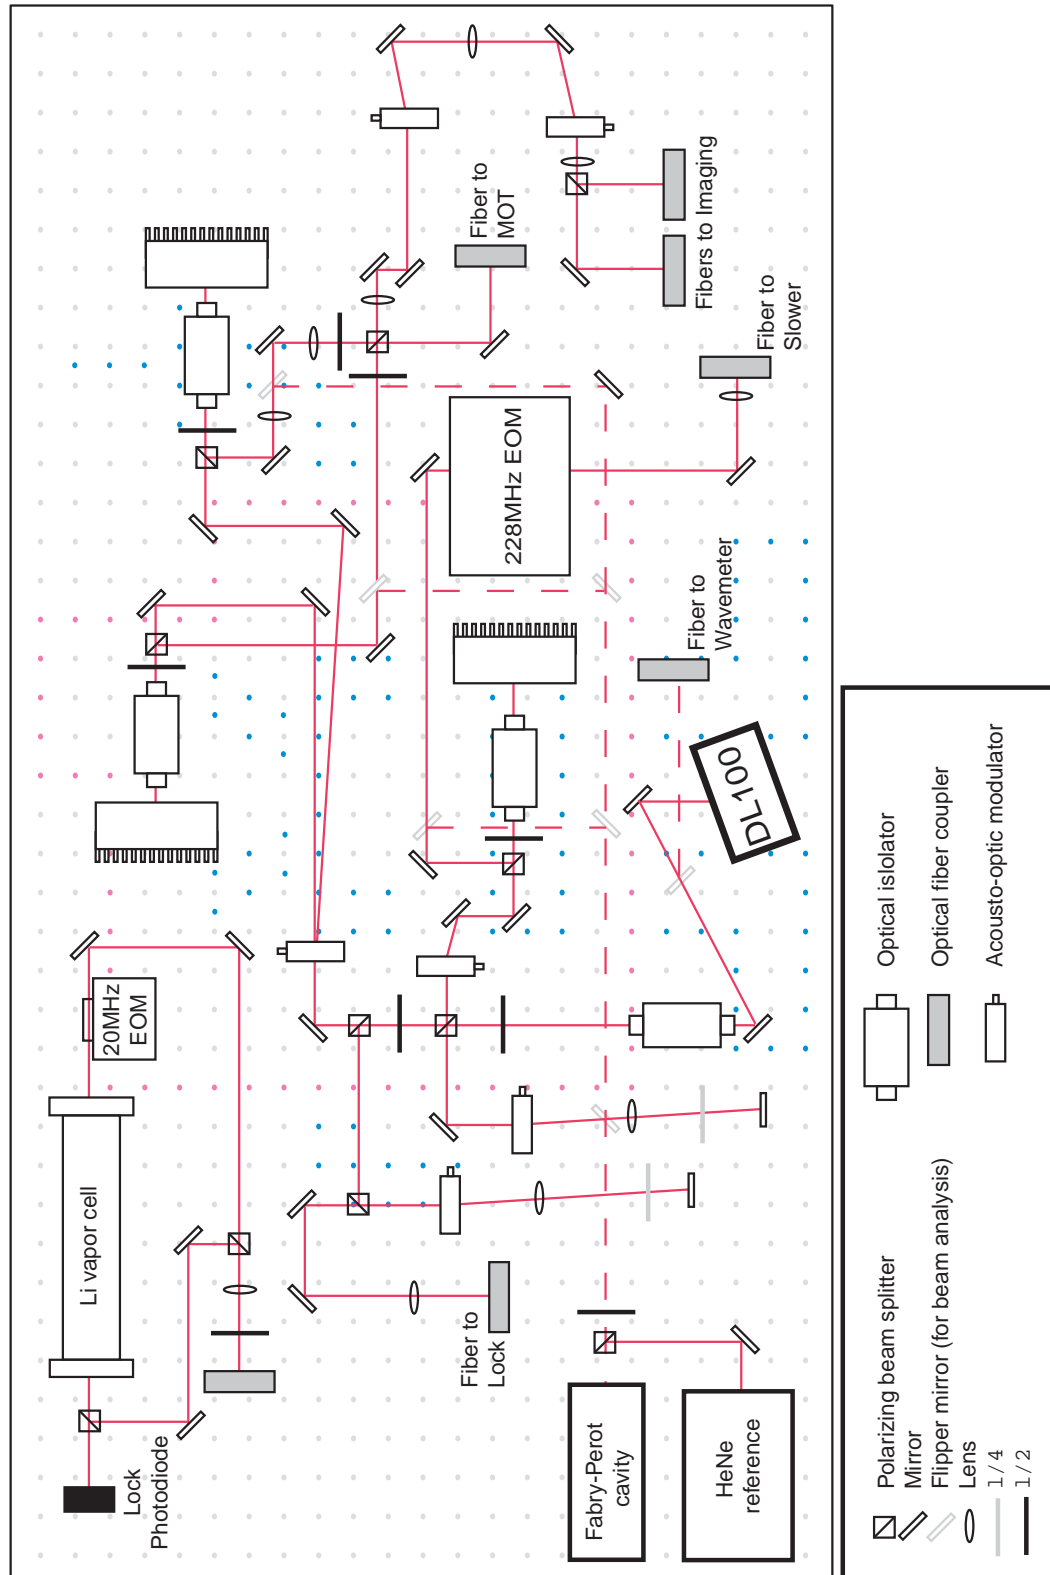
Fiber to MOT

Fibers to Imaging

Fiber to Slower

228MHz EOM

Fiber to Wavemeter

DL100

20MHz EOM

Li vapor cell

Lock Photodiode

Fiber to Lock

Fabry-Perot cavity

HeNe reference

Polarizing beam splitter
Mirror
Flipper mirror (for beam analysis)
Lens
1 / 4
1 / 2

Optical islolator
Optical fiber coupler
Acousto-optic modulator